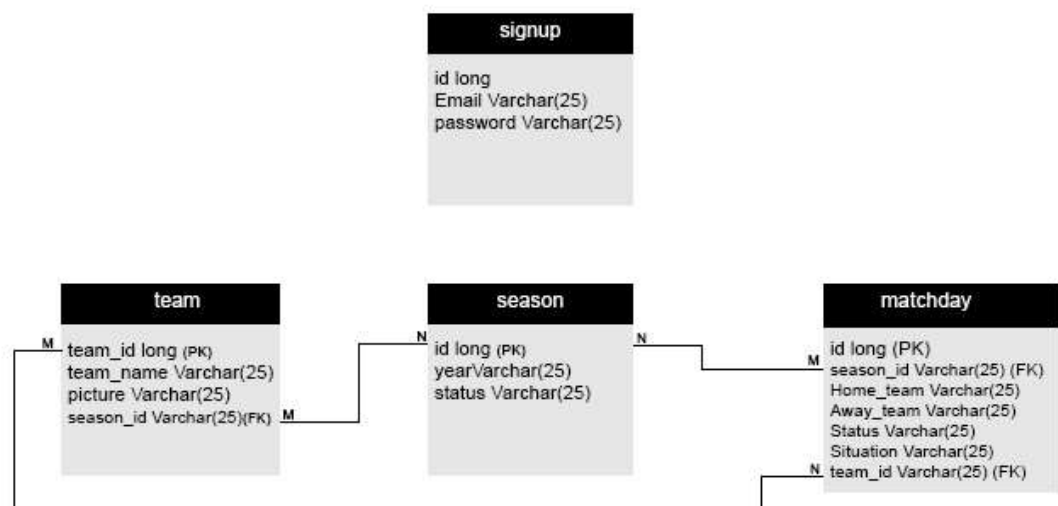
signup

id long
Email Varchar(25)
password Varchar(25)

team

M team_id long (PK)
team_name Varchar(25)
picture Varchar(25)
season_id Varchar(25)(FK) M

season

N id long (PK)
yearVarchar(25)
status Varchar(25)
N

matchday

M id long (PK)
season_id Varchar(25) (FK)
Home_team Varchar(25)
Away_team Varchar(25)
Status Varchar(25)
Situation Varchar(25)
N team_id Varchar(25) (FK)